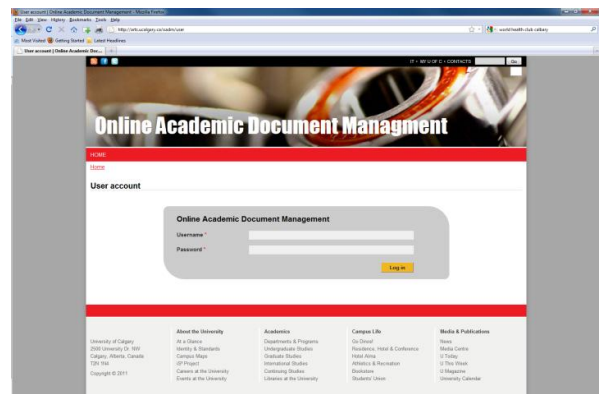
User account | Online Academic Document Management - Mozilla Firefox

File Edit View History Bookmarks Tools Help

http://eb.ucalgary.ca/oadm/user

Most Visited Getting Started Latest Headlines

User account | Online Academic Doc... +

IT • MY U OF C • CONTACTS Go

Online Academic Document Managment

HOME

Home

User account

Online Academic Document Management

Username *

Password *

Log in

University of Calgary
2500 University Dr. NW
Calgary, Alberta, Canada
T2N 1N4

Copyright © 2011

About the University
At a Glance
Identity & Standards
Campus Maps
IIP Project
Careers at the University
Events at the University

Academics
Departments & Programs
Undergraduate Studies
Graduate Studies
International Studies
Continuing Studies
Libraries at the University

Campus Life
Go Dinos!
Residence, Hotel & Conference
Hotel Alma
Athletics & Recreation
Bookstore
Students' Union

Media & Publications
News
Media Centre
U Today
U This Week
U Magazine
University Calendar